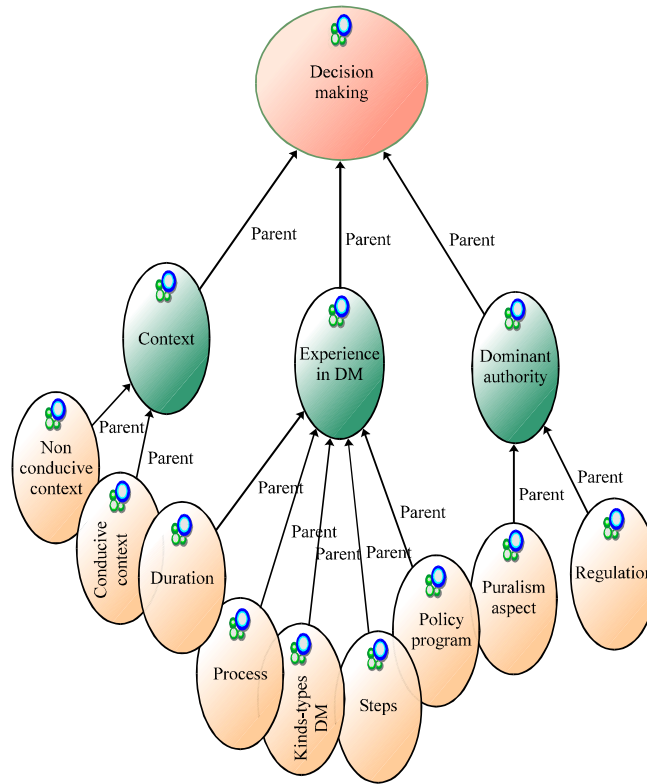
Decision making

Parent

Parent

Parent

Context

Experience in DM

Dominant authority

Parent

Parent

Non conducive context

Conducive context

Parent

Duration

Parent

Parent

Parent

Parent

Parent

Parent

Process

Kinds-types DM

Steps

Policy program

Puralism aspect

Regulation